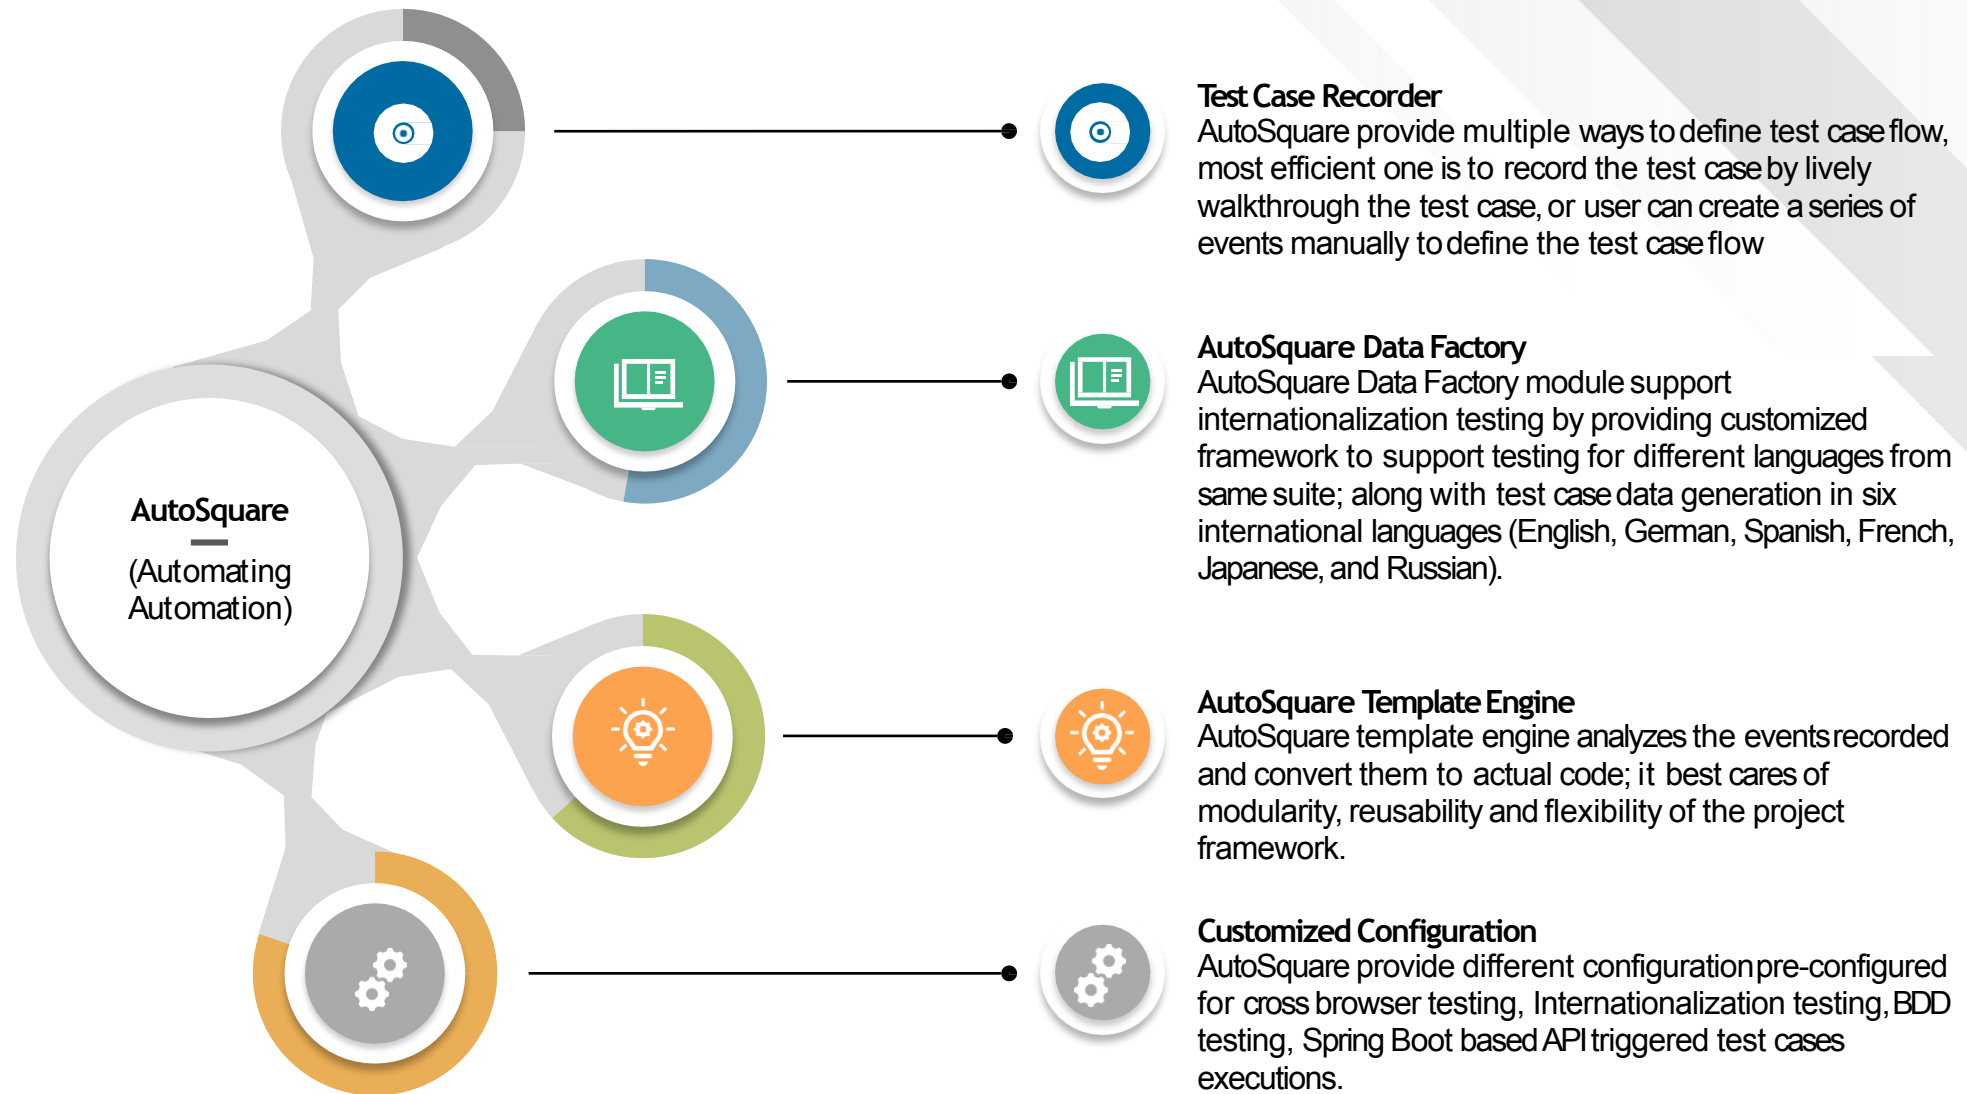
AutoSquare
(Automating Automation)

Test Case Recorder
AutoSquare provide multiple ways to define test case flow, most efficient one is to record the test case by lively walkthrough the test case, or user can create a series of events manually to define the test case flow

AutoSquare Data Factory
AutoSquare Data Factory module support internationalization testing by providing customized framework to support testing for different languages from same suite; along with test case data generation in six international languages (English, German, Spanish, French, Japanese, and Russian).

AutoSquare Template Engine
AutoSquare template engine analyzes the events recorded and convert them to actual code; it best cares of modularity, reusability and flexibility of the project framework.

Customized Configuration
AutoSquare provide different configuration pre-configured for cross browser testing, Internationalization testing, BDD testing, Spring Boot based API triggered test cases executions.